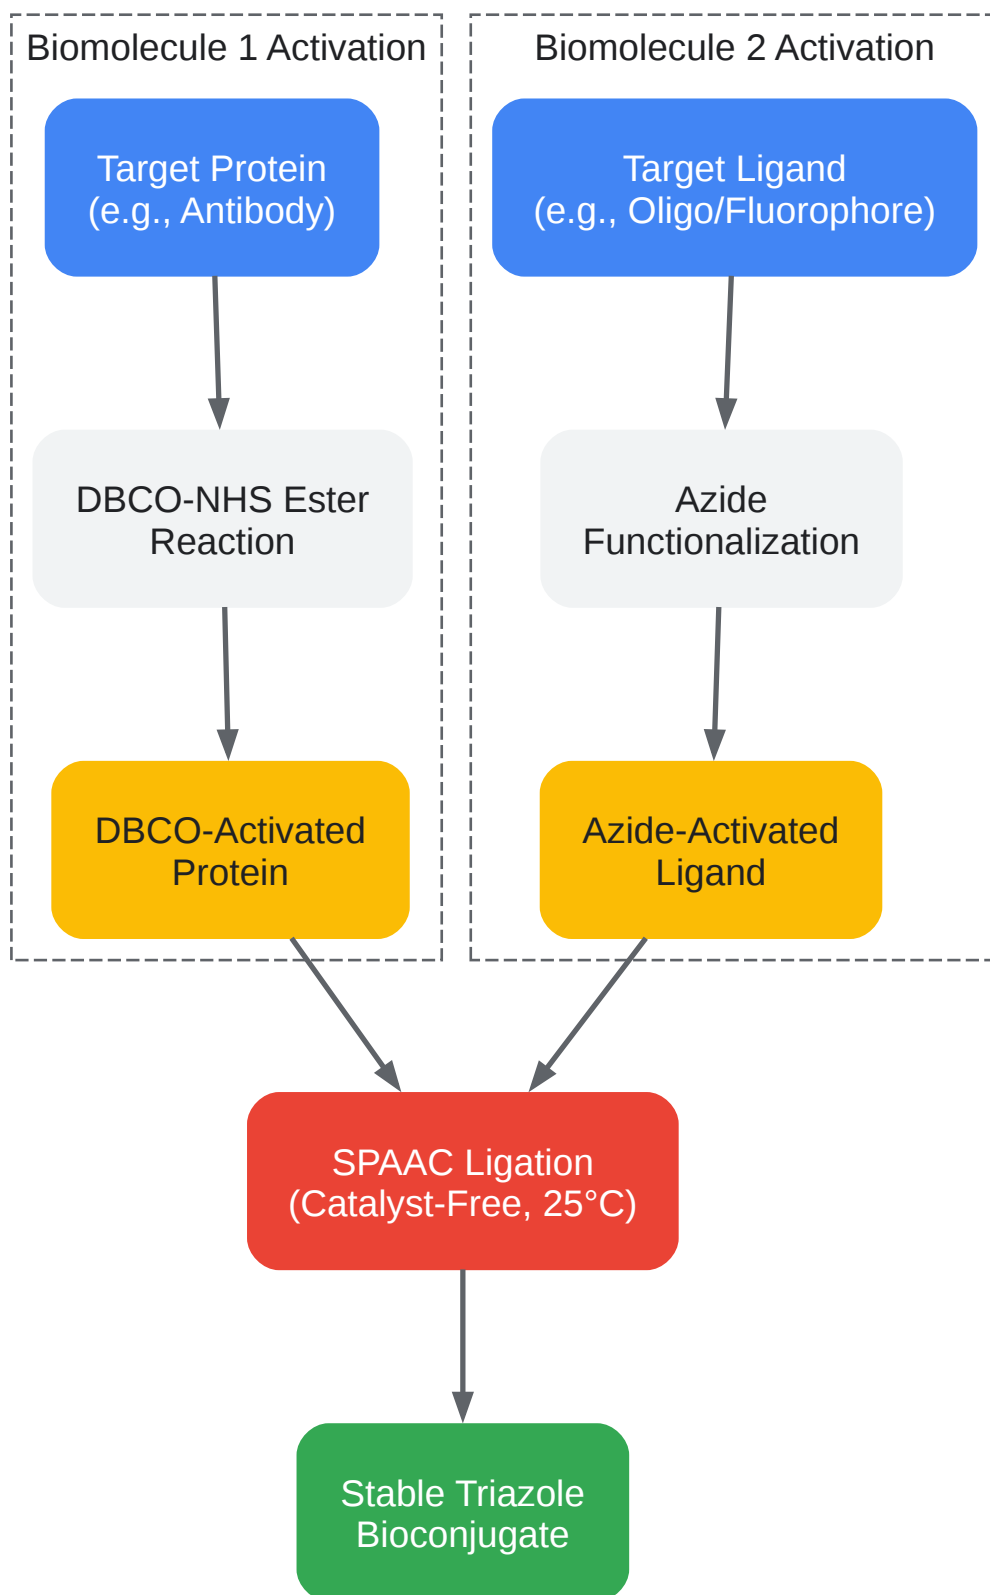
Biomolecule 1 Activation

Target Protein
(e.g., Antibody)

DBCO-NHS Ester
Reaction

DBCO-Activated
Protein

Biomolecule 2 Activation

Target Ligand
(e.g., Oligo/Fluorophore)

Azide
Functionalization

Azide-Activated
Ligand

SPAAC Ligation
(Catalyst-Free, 25°C)

Stable Triazole
Bioconjugate